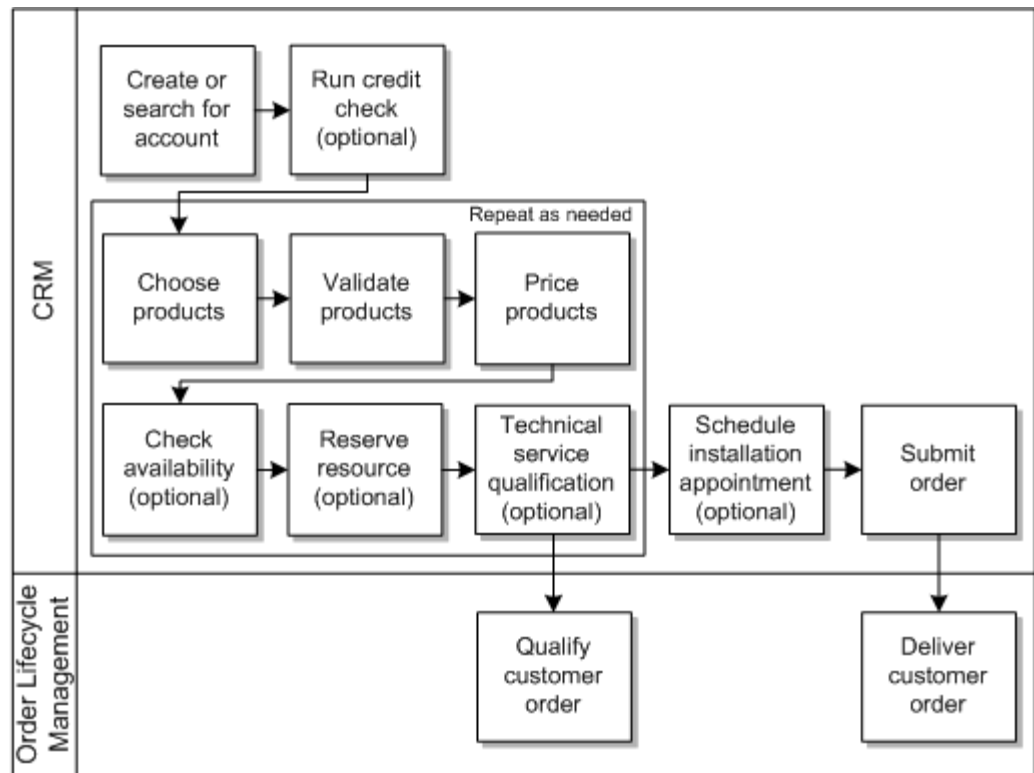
CRM

Create or search for account

Run credit check (optional)

Repeat as needed

Choose products

Validate products

Price products

Check availability (optional)

Reserve resource (optional)

Technical service qualification (optional)

Schedule installation appointment (optional)

Submit order

Order Lifecycle Management

Qualify customer order

Deliver customer order